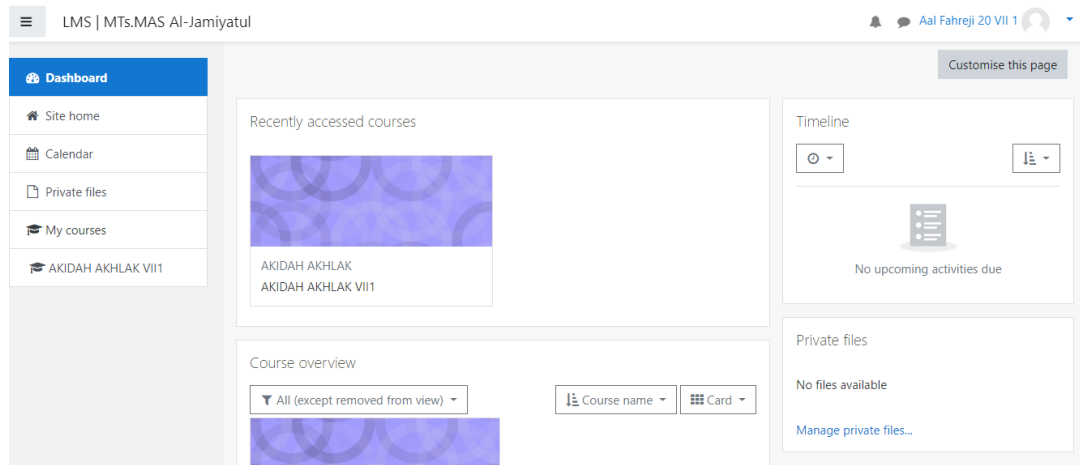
LMS | MTs.MAS Al-Jamiyatul

Aal Fahreji 20 VII 1

Customise this page

Dashboard
Site home
Calendar
Private files
My courses
AKIDAH AKHLAK VII1

Recently accessed courses

AKIDAH AKHLAK
AKIDAH AKHLAK VII1

Course overview

All (except removed from view)

Course name

Card

Timeline

No upcoming activities due

Private files

No files available

Manage private files...